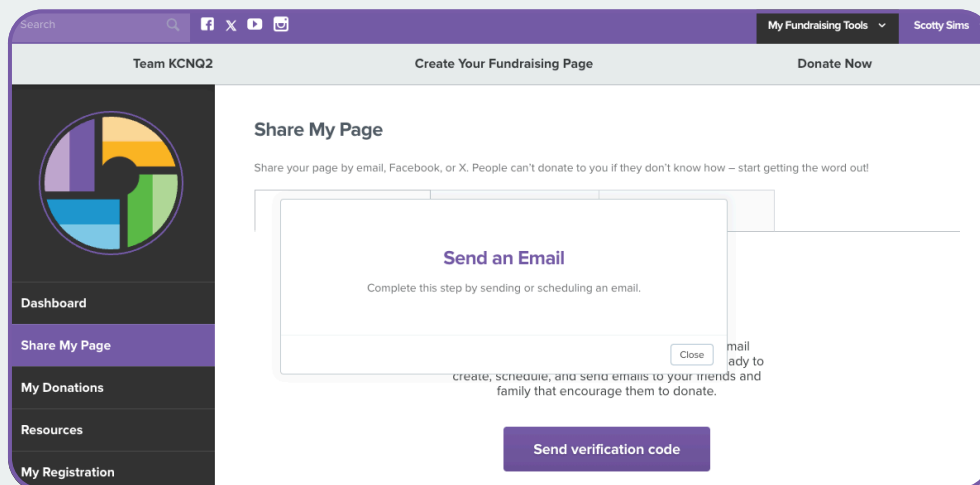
Search

My Fundraising Tools

Scotty Sims

Team KCNQ2

Create Your Fundraising Page

Donate Now

Dashboard

Share My Page

My Donations

Resources

My Registration

Share My Page

Share your page by email, Facebook, or X. People can't donate to you if they don't know how – start getting the word out!

Send an Email

Complete this step by sending or scheduling an email.

Close

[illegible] email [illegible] ady to create, schedule, and send emails to your friends and family that encourage them to donate.

Send verification code